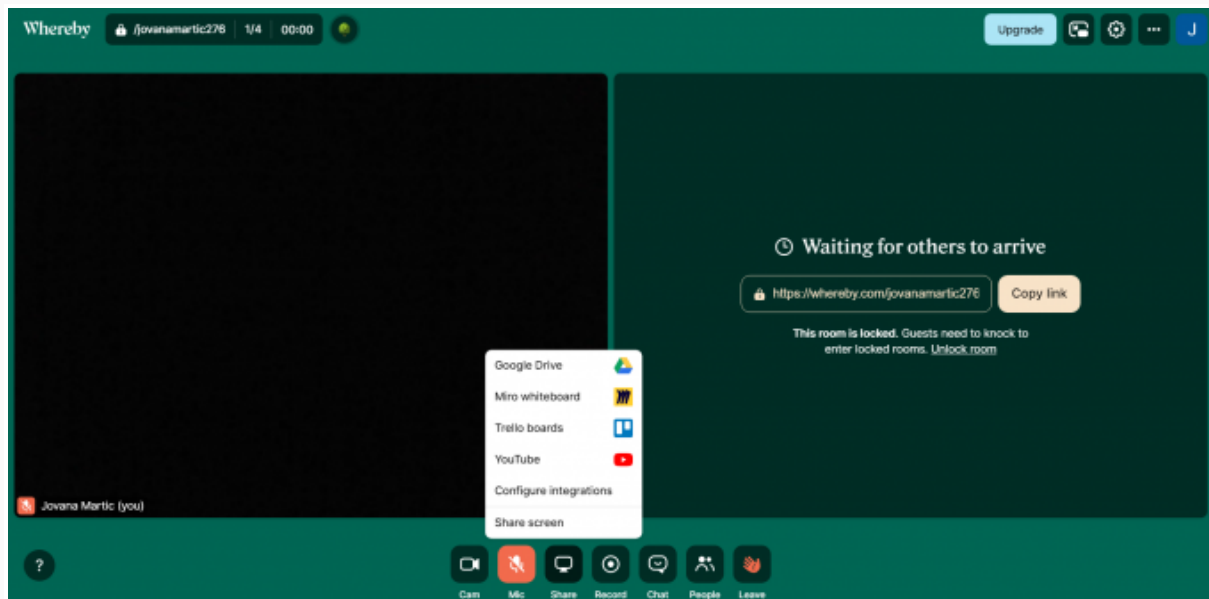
Whereby /jovanamartic276 1/4 00:00

Upgrade J

Waiting for others to arrive

https://whereby.com/jovanamartic276 Copy link

This room is locked. Guests need to knock to enter locked rooms. Unlock room

Google Drive
Miro whiteboard
Trello boards
YouTube
Configure integrations
Share screen

Jovana Martic (you)

?

Cam Mic Share Record Chat People Leave